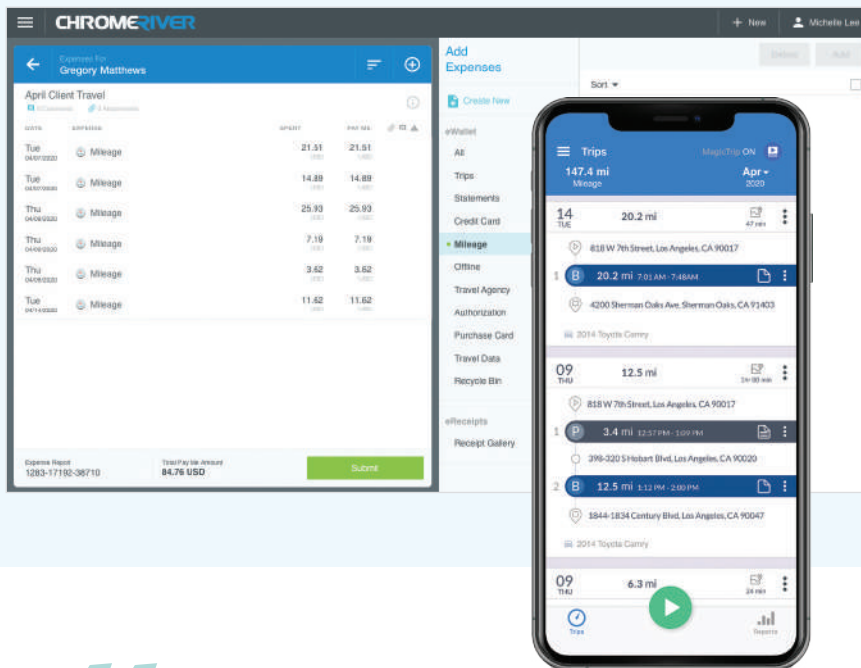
CHROMERIVER

+ New

Michelle Lee

Expenses For
Gregory Matthews

April Client Travel

DATE EXPENSE SPENT PAY ME

| DATE | EXPENSE | SPENT | PAY ME |
|---|---|---|---|
| Tue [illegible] | Mileage | 21.51 | 21.51 |
| Tue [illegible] | Mileage | 14.89 | 14.89 |
| Thu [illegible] | Mileage | 25.93 | 25.93 |
| Thu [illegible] | Mileage | 7.19 | 7.19 |
| Thu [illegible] | Mileage | 3.62 | 3.62 |
| Tue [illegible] | Mileage | 11.62 | 11.62 |

Expense Report
1283-17192-38710

Total Payable Amount
84.76 USD

Submit

Add Expenses

Create New

eWallet

All

Trips

Statements

Credit Card

Mileage

Offline

Travel Agency

Authorization

Purchase Card

Travel Data

Recycle Bin

eReceipts

Receipt Gallery

Sort

Trips

MagicTrip ON

147.4 mi
Mileage

Apr
2020

14
TUE

20.2 mi

47 min

818 W 7th Street, Los Angeles, CA 90017

1 B 20.2 mi 7:01 AM - 7:48 AM

4200 Sherman Oaks Ave, Sherman Oaks, CA 91403

2014 Toyota Camry

09
THU

12.5 mi

1hr 00 min

818 W 7th Street, Los Angeles, CA 90017

1 P 3.4 mi 12:57 PM - 1:09 PM

398-320 S Hobart Blvd, Los Angeles, CA 90020

2 B 12.5 mi 1:12 PM - 2:00 PM

1844-1834 Century Blvd, Los Angeles, CA 90047

2014 Toyota Camry

09
THU

6.3 mi

24 min

Trips

Reports